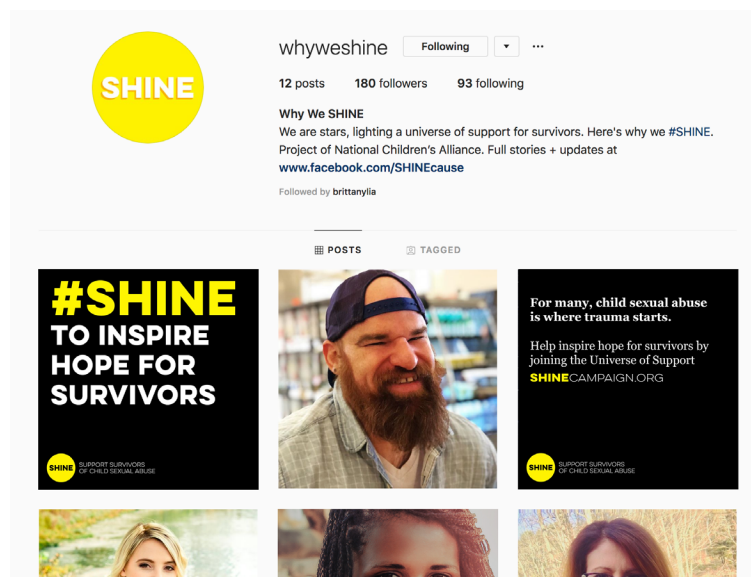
SHINE

whyweshine Following ▾ ···

12 posts 180 followers 93 following

Why We SHINE
We are stars, lighting a universe of support for survivors. Here's why we #SHINE. Project of National Children's Alliance. Full stories + updates at
www.facebook.com/SHINEcause

Followed by brittanylia

POSTS TAGGED

#SHINE
TO INSPIRE HOPE FOR SURVIVORS

SHINE SUPPORT SURVIVORS OF CHILD SEXUAL ABUSE

For many, child sexual abuse is where trauma starts.

Help inspire hope for survivors by joining the Universe of Support
SHINECAMPAIGN.ORG

SHINE SUPPORT SURVIVORS OF CHILD SEXUAL ABUSE